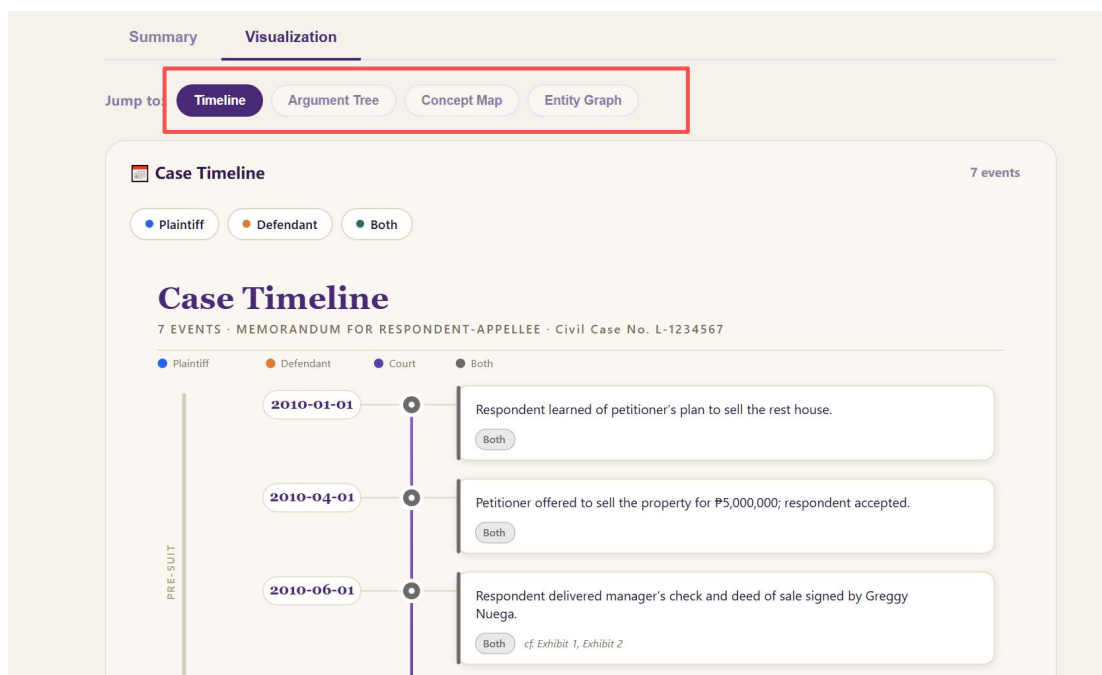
Summary Visualization

Jump to: Timeline Argument Tree Concept Map Entity Graph

Case Timeline

7 events

Plaintiff Defendant Both

Case Timeline

7 EVENTS · MEMORANDUM FOR RESPONDENT-APPELLEE · Civil Case No. L-1234567

Plaintiff Defendant Court Both

PRE-SUIT

2010-01-01

Respondent learned of petitioner's plan to sell the rest house.

Both

2010-04-01

Petitioner offered to sell the property for ₱5,000,000; respondent accepted.

Both

2010-06-01

Respondent delivered manager's check and deed of sale signed by Greggy Nuega.

Both cf. Exhibit 1, Exhibit 2